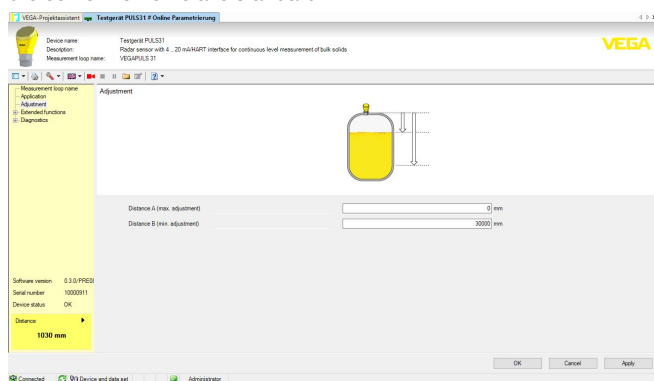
VEGA-Projektassistent | Testgerät PULS31 # Online Parametrierung

Device name: Testgerät PULS31
Description: Radar sensor with 4 ... 20 mA/HART interface for continuous level measurement of bulk solids
Measurement loop name: VEGAPULS 31

VEGA

Measurement loop name
Application
Adjustment
Extended functions
Diagnostics

Adjustment

Distance A (max. adjustment) 0 mm
Distance B (min. adjustment) 30000 mm

Software version 0.3.0/PRE0
Serial number 10000911
Device status OK

Distance
1030 mm

OK Cancel Apply

Connected | Device and data set | Administrator